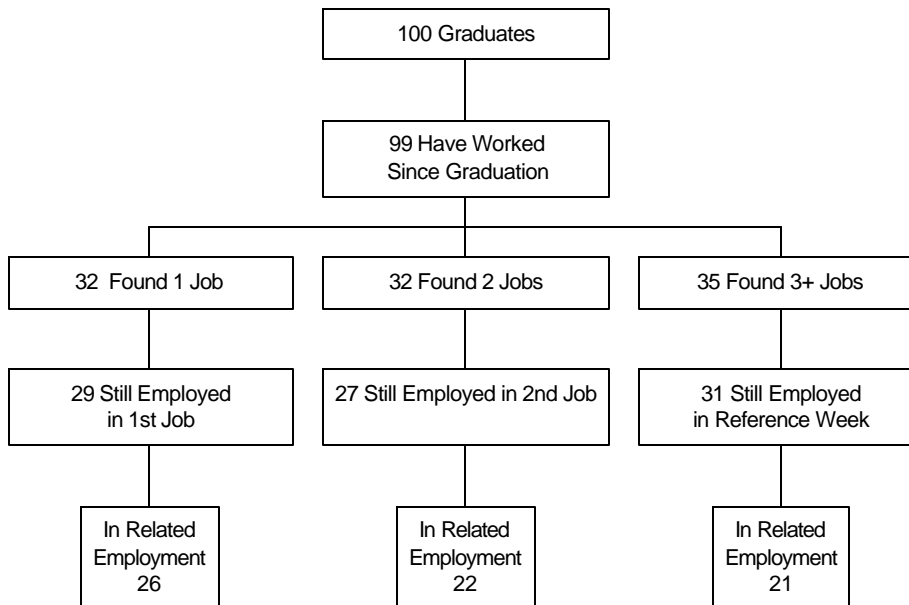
100 Graduates

99 Have Worked Since Graduation

32 Found 1 Job

32 Found 2 Jobs

35 Found 3+ Jobs

29 Still Employed in 1st Job

27 Still Employed in 2nd Job

31 Still Employed in Reference Week

In Related Employment 26

In Related Employment 22

In Related Employment 21